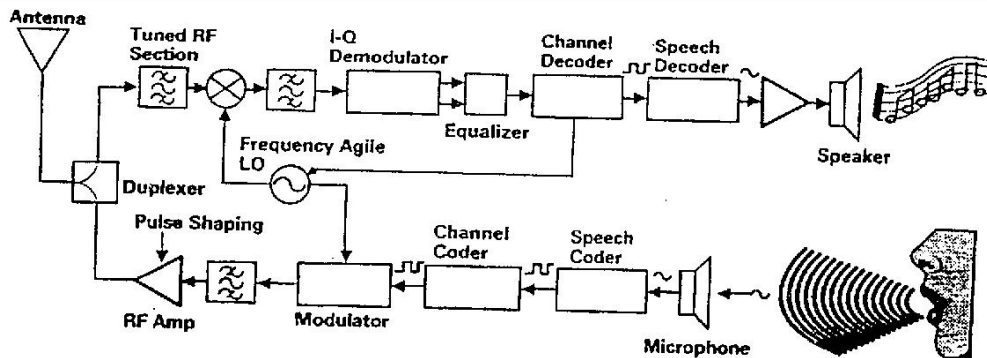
Antenna

Tuned RF Section

I-Q Demodulator

Channel Decoder

Speech Decoder

Equalizer

Frequency Agile LO

Speaker

Duplexer

Pulse Shaping

Channel Coder

Speech Coder

RF Amp

Modulator

Microphone